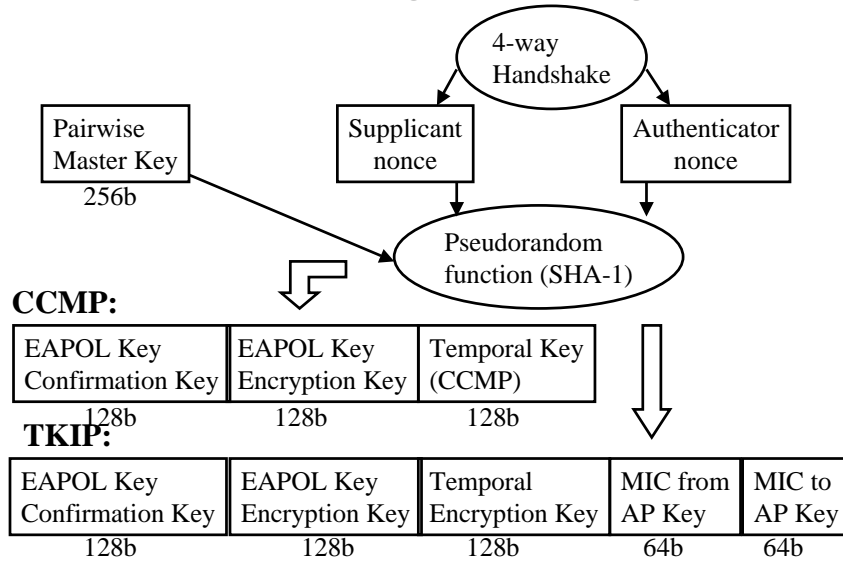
4-way Handshake

Pairwise Master Key
256b

Supplicant nonce

Authenticator nonce

Pseudorandom function (SHA-1)

CCMP:

| EAPOL Key Confirmation Key | EAPOL Key Encryption Key | Temporal Key (CCMP) |
|---|---|---|
| 128b | 128b | 128b |

TKIP:

| EAPOL Key Confirmation Key | EAPOL Key Encryption Key | Temporal Encryption Key | MIC from AP Key | MIC to AP Key |
|---|---|---|---|---|
| 128b | 128b | 128b | 64b | 64b |